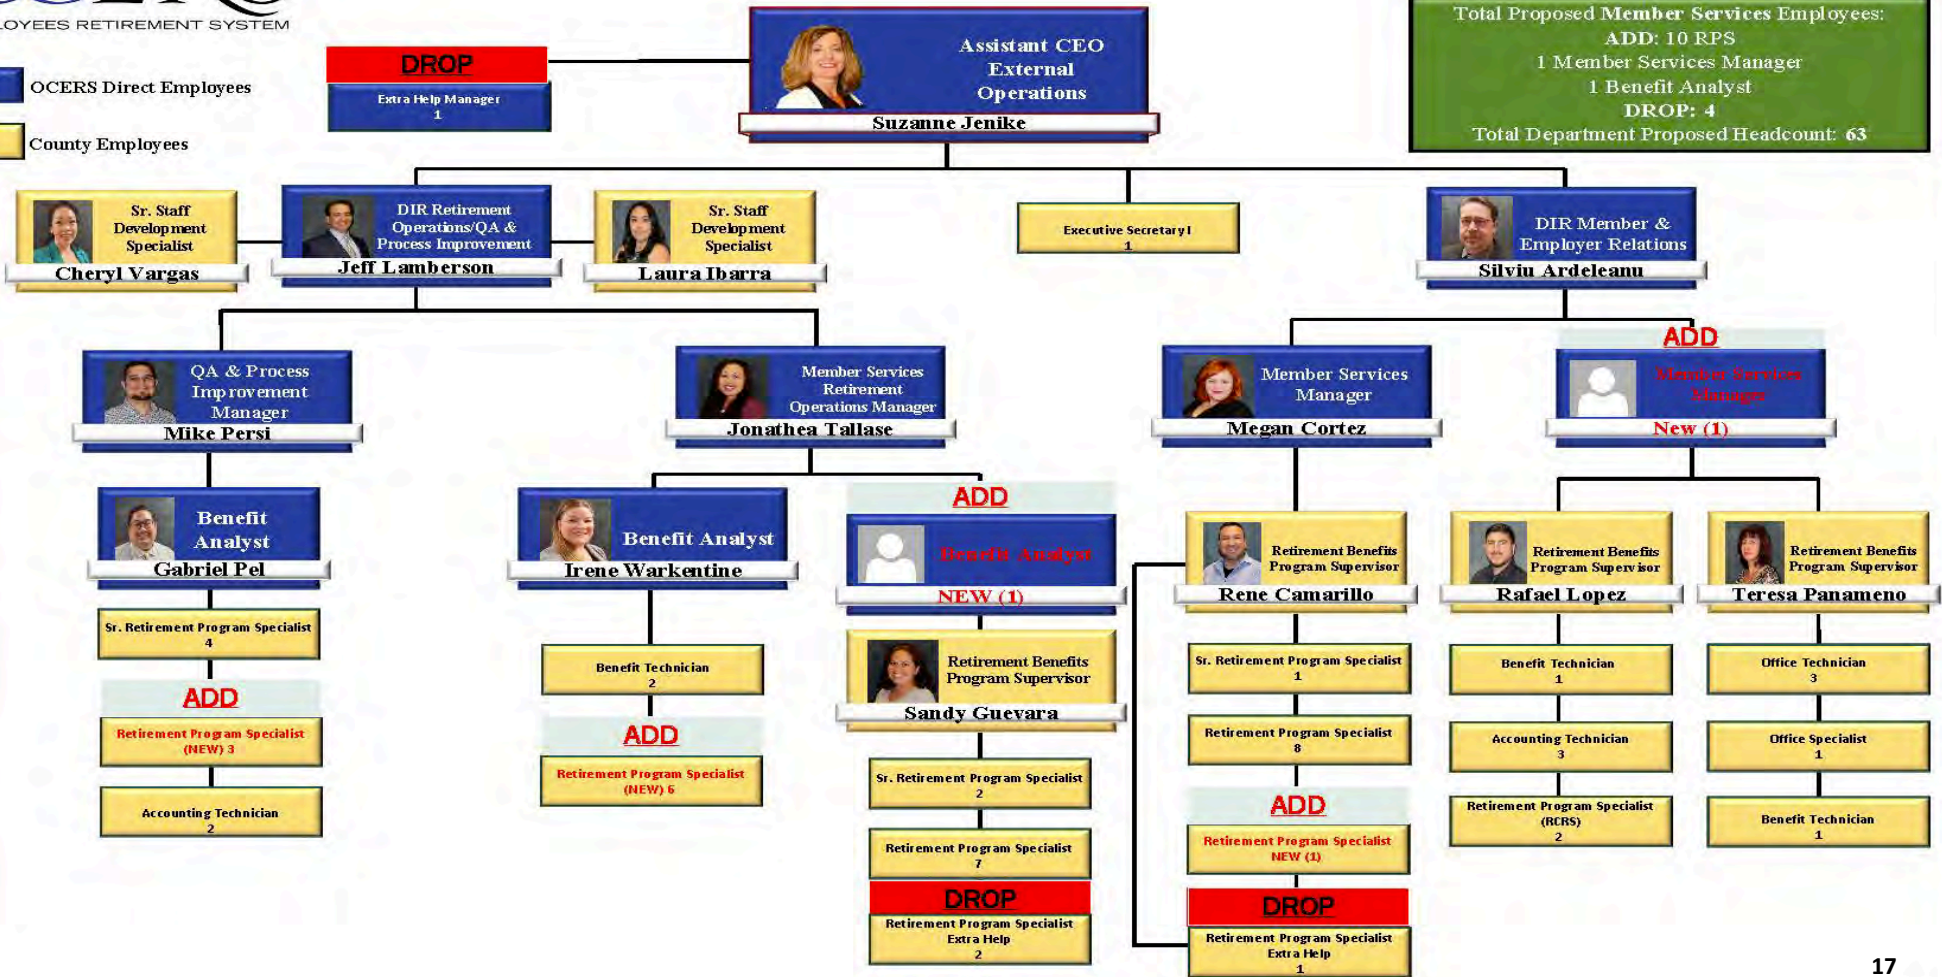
LOYEES RETIREMENT SYSTEM

OCERS Direct Employees

County Employees

DROP
Extra Help Manager
1

Assistant CEO External Operations
Suzanne Jenike

Total Proposed Member Services Employees:
ADD: 10 RPS
1 Member Services Manager
1 Benefit Analyst
DROP: 4
Total Department Proposed Headcount: 63

Sr. Staff Development Specialist
Cheryl Vargas

DIR Retirement Operations/QA & Process Improvement
Jeff Lamberson

Sr. Staff Development Specialist
Laura Ibarra

Executive Secretary I
1

DIR Member & Employer Relations
Silviu Ardeleanu

QA & Process Improvement Manager
Mike Persi

Member Services Retirement Operations Manager
Jonathea Tallase

Member Services Manager
Megan Cortez

ADD
Member Services Manager
New (1)

Benefit Analyst
Gabriel Pel

Sr. Retirement Program Specialist
4

ADD
Retirement Program Specialist
(NEW) 3

Accounting Technician
2

Benefit Analyst
Irene Warkentine

Benefit Technician
2

ADD
Retirement Program Specialist
(NEW) 6

ADD
Benefit Analyst
NEW (1)

Retirement Benefits Program Supervisor
Sandy Guevara

Sr. Retirement Program Specialist
2

Retirement Program Specialist
7

DROP
Retirement Program Specialist
Extra Help
2

Retirement Benefits Program Supervisor
Rene Camarillo

Sr. Retirement Program Specialist
1

Retirement Program Specialist
8

ADD
Retirement Program Specialist
NEW (1)

DROP
Retirement Program Specialist
Extra Help
1

Retirement Benefits Program Supervisor
Rafael Lopez

Benefit Technician
1

Accounting Technician
3

Retirement Program Specialist
(RCRS)
2

Retirement Benefits Program Supervisor
Teresa Panameno

Office Technician
3

Office Specialist
1

Benefit Technician
1

17